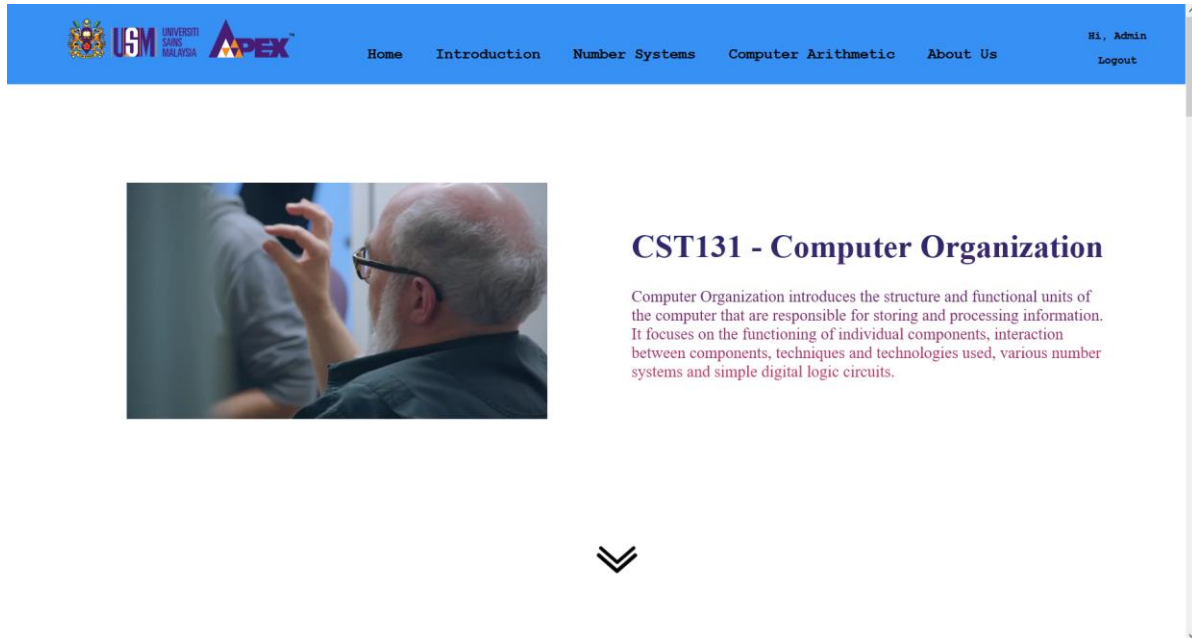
USM UNIVERSITI SAINS MALAYSIA APEX

Home Introduction Number Systems Computer Arithmetic About Us

Hi, Admin
Logout

CST131 - Computer Organization

Computer Organization introduces the structure and functional units of the computer that are responsible for storing and processing information. It focuses on the functioning of individual components, interaction between components, techniques and technologies used, various number systems and simple digital logic circuits.